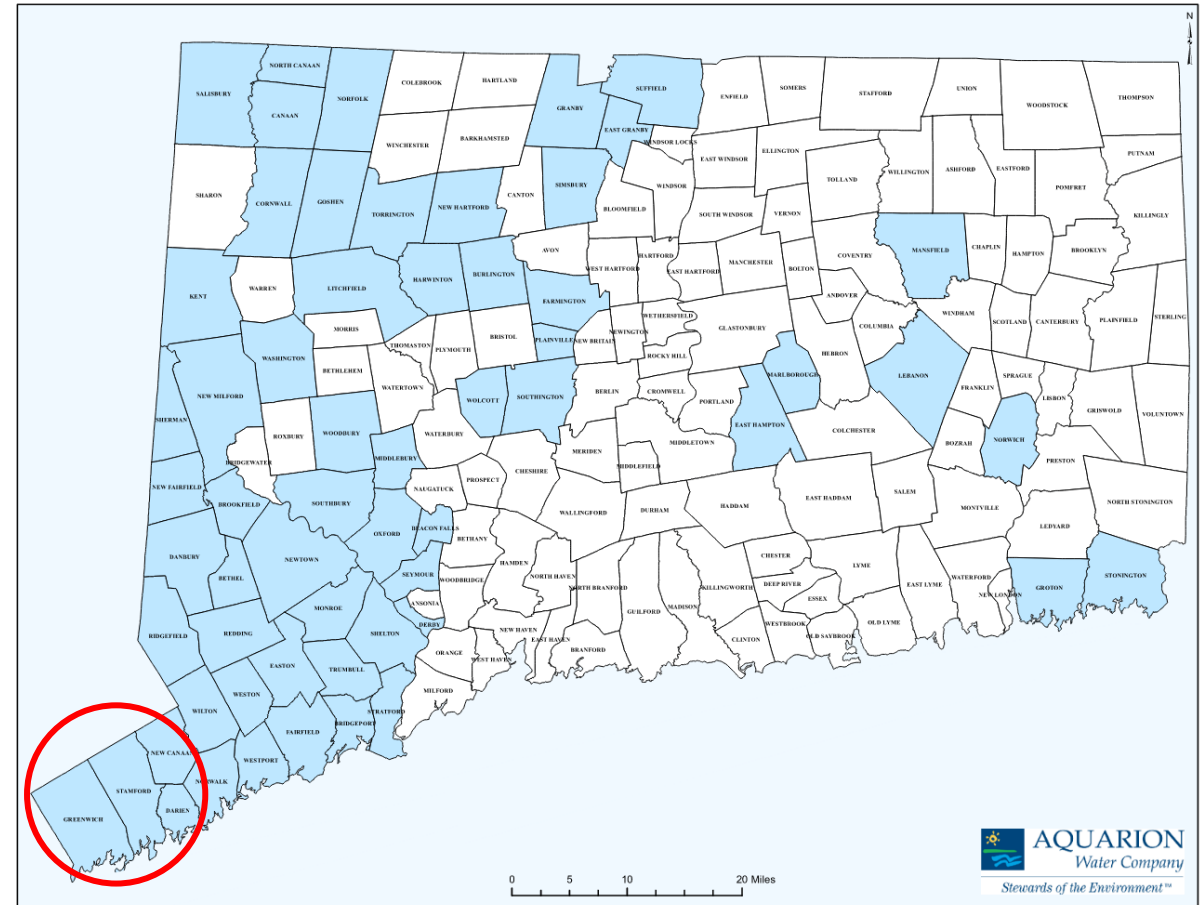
N

SALISBURY
NORTH CANAAN
CANAAN
NORFOLK
COLEBROOK
HARTLAND
GRANBY
SUFFIELD
ENFIELD
SOMERS
STAFFORD
UNION
WOODSTOCK
THOMPSON
EAST GRANBY
WINDSOR LOCKS
WINCHESTER
BARKHAMSTED
EAST WINDSOR
ELLINGTON
PUTNAM
SHARON
CORNWALL
GOSHEN
TORRINGTON
NEW HARTFORD
CANTON
SIMSBURY
BLOOMFIELD
WINDSOR
SOUTH WINDSOR
VERNON
TOLLAND
WILLINGTON
ASHFORD
EASTFORD
POMFRET
KILLINGLY
AVON
WEST HARTFORD
HARTFORD
EAST HARTFORD
MANCHESTER
BOLTON
COVENTRY
MANSFIELD
CHAPLIN
HAMPTON
BROOKLYN
KENT
WARREN
LITCHFIELD
HARWINTON
BURLINGTON
FARMINGTON
ANDOVER
WINDHAM
SCOTLAND
CANTERBURY
PLAINFIELD
STERLING
MORRIS
THOMASTON
PLYMOUTH
BRISTOL
PLAINVILLE
NEW BRITAIN
NEWINGTON
WETHERSFIELD
GLASTONBURY
COLUMBIA
HEBRON
WASHINGTON
BETHLEHEM
WATERTOWN
ROCKY HILL
NEW MILFORD
MARLBOROUGH
LEBANON
FRANKLIN
SPRAGUE
LISBON
GRISWOLD
VOLUNTOWN
WOLCOTT
SOUTHINGTON
BERLIN
CROMWELL
PORTLAND
SHERMAN
ROXBURY
WOODBURY
WATERBURY
MIDDLETOWN
EAST HAMPTON
COLCHESTER
NORWICH
BRIDGEWATER
MIDDLEBURY
MERIDEN
BOZRAH
PRESTON
NEW FAIRFIELD
NAUGATUCK
PROSPECT
CHESHIRE
MIDDLEFIELD
BROOKFIELD
SOUTHBURY
WALLINGFORD
DURHAM
HADDAM
EAST HADDAM
SALEM
MONTVILLE
LEDYARD
NORTH STONINGTON
BEACON FALLS
OXFORD
BETHANY
DANBURY
NEWTOWN
HAMDEN
CHESTER
LYME
SEYMOUR
NORTH HAVEN
BETHEL
WOODBRIDGE
NORTH BRANFORD
KILLINGWORTH
DEEP RIVER
EAST LYME
WATERFORD
GROTON
STONINGTON
ANSONIA
GUILFORD
MADISON
ESSEX
NEW LONDON
MONROE
DERBY
RIDGEFIELD
REDDING
SHELTON
NEW HAVEN
EAST HAVEN
BRANFORD
CLINTON
WESTBROOK
OLD SAYBROOK
OLD LYME
EASTON
TRUMBULL
ORANGE
WEST HAVEN
WESTON
WILTON
MILFORD
FAIRFIELD
BRIDGEPORT
STRATFORD
NEW CANAAN
WESTPORT
NORWALK
STAMFORD
DARIEN
GREENWICH

0 5 10 20 Miles

AQUARION
Water Company
Stewards of the Environment℠